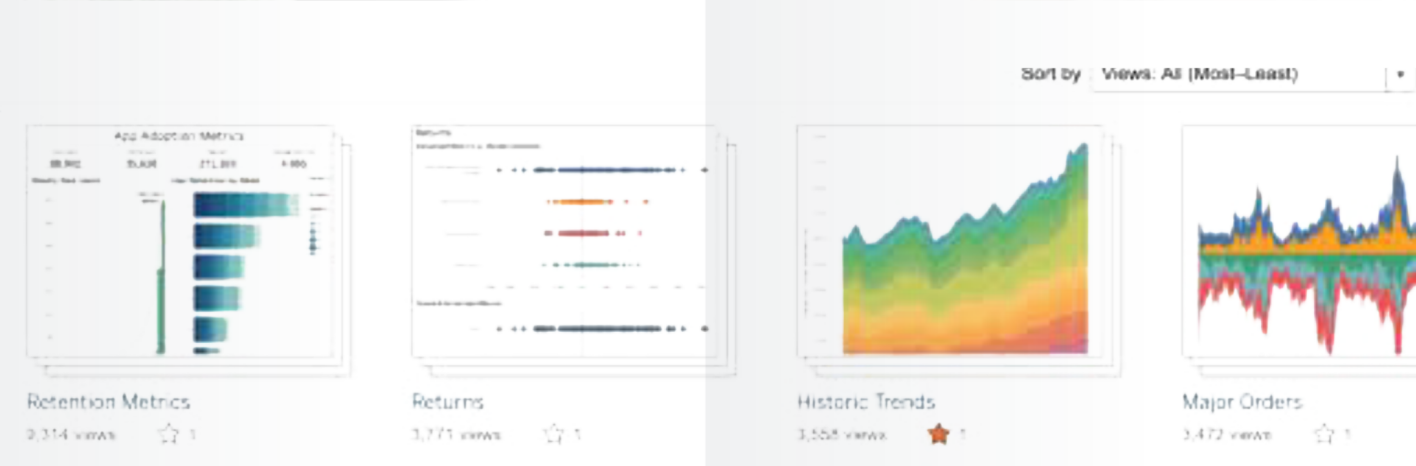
Sort by Views: All (Most–Least)

App Adoption Metrics

88,992 15,608 271,399 4,886

Returns

Retention Metrics
9,314 views 1

Returns
3,771 views 1

Historic Trends
3,558 views 1

Major Orders
3,472 views 1